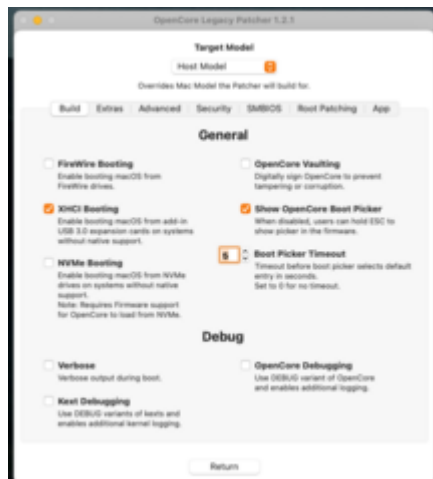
OpenCore Legacy Patcher 1.2.1

Target Model

Host Model

Overrides Mac Model the Patcher will build for.

Build | Extras | Advanced | Security | SMBIOS | Root Patching | App

General

FireWire Booting
Enable booting macOS from FireWire drives.

XHCI Booting
Enable booting macOS from add-in USB 3.0 expansion cards on systems without native support.

NVMe Booting
Enable booting macOS from NVMe drives on systems without native support.
Note: Requires Firmware support for OpenCore to load from NVMe.

OpenCore Vaulting
Digitally sign OpenCore to prevent tampering or corruption.

Show OpenCore Boot Picker
When disabled, users can hold ESC to show picker in the firmware.

5 Boot Picker Timeout
Timeout before boot picker selects default entry in seconds.
Set to 0 for no timeout.

Debug

Verbose
Verbose output during boot.

Kext Debugging
Use DEBUG variants of kexts and enables additional kernel logging.

OpenCore Debugging
Use DEBUG variant of OpenCore and enables additional logging.

Return